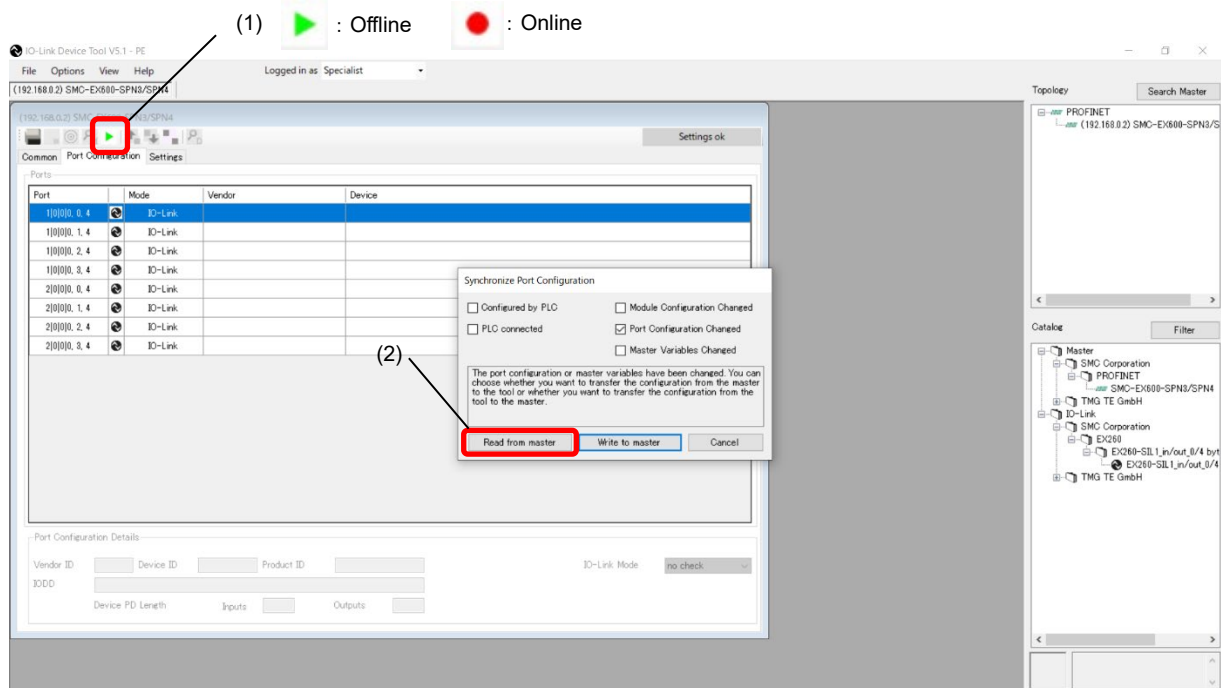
(1) : Offline : Online

IO-Link Device Tool V5.1 - PE

File Options View Help Logged in as Specialist

(192.168.0.2) SMC-EX600-SPN3/SPN4

(192.168.0.2) SMC-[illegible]3/SPN4

Settings ok

Common Port Configuration Settings

Ports

| Port | | Mode | Vendor | Device |
|---|---|---|---|---|
| 1[0]0[0, 0, 4 | | IO-Link | | |
| 1[0]0[0, 1, 4 | | IO-Link | | |
| 1[0]0[0, 2, 4 | | IO-Link | | |
| 1[0]0[0, 3, 4 | | IO-Link | | |
| 2[0]0[0, 0, 4 | | IO-Link | | |
| 2[0]0[0, 1, 4 | | IO-Link | | |
| 2[0]0[0, 2, 4 | | IO-Link | | |
| 2[0]0[0, 3, 4 | | IO-Link | | |

Synchronize Port Configuration

Configured by PLC
Module Configuration Changed
PLC connected
Port Configuration Changed
Master Variables Changed

The port configuration or master variables have been changed. You can choose whether you want to transfer the configuration from the master to the tool or whether you want to transfer the configuration from the tool to the master.

(2)

Read from master Write to master Cancel

Port Configuration Details

Vendor ID Device ID Product ID IO-Link Mode no check

IODD

Device PD Length Inputs Outputs

Topology Search Master

PROFINET
(192.168.0.2) SMC-EX600-SPN3/S

Catalog Filter

Master
SMC Corporation
PROFINET
SMC-EX600-SPN3/SPN4
TMG TE GmbH
IO-Link
SMC Corporation
EX260
EX260-SIL1_in/out_0/4 byt
EX260-SIL1_in/out_0/4
TMG TE GmbH